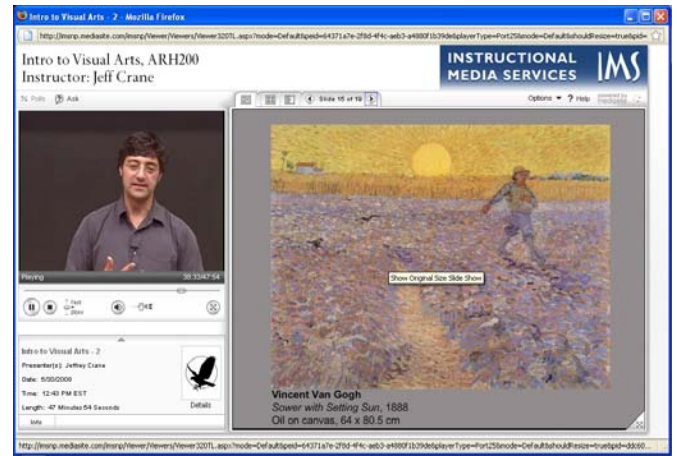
Intro to Visual Arts - 2 - Mozilla Firefox

http://imsnp.mediasite.com/imsnp/Viewer/Viewers/Viewer320TL.aspx?mode=Default&peid=64371a7e-2f8d-4f4c-aeb3-a4880f1b39de&playerType=Port25&mode=Default&shouldResize=true&pid=

Intro to Visual Arts, ARH200
Instructor: Jeff Crane

INSTRUCTIONAL MEDIA SERVICES IMS

Polls Ask

Slide 16 of 19

Options ? Help

Playing 38:33/47:54

fast
slow

Show Original Size Slide Show

Intro to Visual Arts - 2
Presenter(s): Jeffrey Crane
Date: 5/30/2008
Time: 12:43 PM EST
Length: 47 Minutes 54 Seconds

Details

Info

Vincent Van Gogh
Sower with Setting Sun, 1888
Oil on canvas, 64 x 80.5 cm

http://imsnp.mediasite.com/imsnp/Viewer/Viewers/Viewer320TL.aspx?mode=Default&peid=64371a7e-2f8d-4f4c-aeb3-a4880f1b39de&playerType=Port25&mode=Default&shouldResize=true&pid=ddc60...